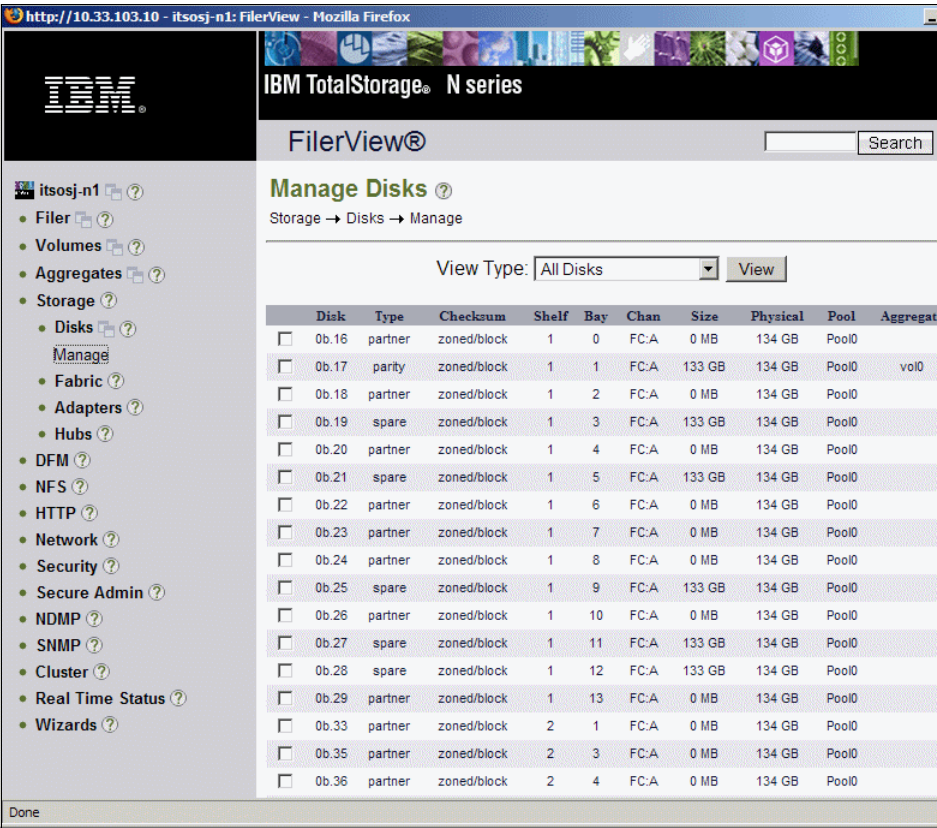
http://10.33.103.10 - itsosj-n1: FilerView - Mozilla Firefox

IBM.

IBM TotalStorage® N series

FilerView®

Search

itsosj-n1 ?
• Filer ?
• Volumes ?
• Aggregates ?
• Storage ?
• Disks ?
Manage
• Fabric ?
• Adapters ?
• Hubs ?
• DFM ?
• NFS ?
• HTTP ?
• Network ?
• Security ?
• Secure Admin ?
• NDMP ?
• SNMP ?
• Cluster ?
• Real Time Status ?
• Wizards ?

Manage Disks ?
Storage → Disks → Manage

View Type: All Disks View

| | Disk | Type | Checksum | Shelf | Bay | Chan | Size | Physical | Pool | Aggregat |
|---|---|---|---|---|---|---|---|---|---|---|
| ☐ | 0b.16 | partner | zoned/block | 1 | 0 | FC:A | 0 MB | 134 GB | Pool0 | |
| ☐ | 0b.17 | parity | zoned/block | 1 | 1 | FC:A | 133 GB | 134 GB | Pool0 | vol0 |
| ☐ | 0b.18 | partner | zoned/block | 1 | 2 | FC:A | 0 MB | 134 GB | Pool0 | |
| ☐ | 0b.19 | spare | zoned/block | 1 | 3 | FC:A | 133 GB | 134 GB | Pool0 | |
| ☐ | 0b.20 | partner | zoned/block | 1 | 4 | FC:A | 0 MB | 134 GB | Pool0 | |
| ☐ | 0b.21 | spare | zoned/block | 1 | 5 | FC:A | 133 GB | 134 GB | Pool0 | |
| ☐ | 0b.22 | partner | zoned/block | 1 | 6 | FC:A | 0 MB | 134 GB | Pool0 | |
| ☐ | 0b.23 | partner | zoned/block | 1 | 7 | FC:A | 0 MB | 134 GB | Pool0 | |
| ☐ | 0b.24 | partner | zoned/block | 1 | 8 | FC:A | 0 MB | 134 GB | Pool0 | |
| ☐ | 0b.25 | spare | zoned/block | 1 | 9 | FC:A | 133 GB | 134 GB | Pool0 | |
| ☐ | 0b.26 | partner | zoned/block | 1 | 10 | FC:A | 0 MB | 134 GB | Pool0 | |
| ☐ | 0b.27 | spare | zoned/block | 1 | 11 | FC:A | 133 GB | 134 GB | Pool0 | |
| ☐ | 0b.28 | spare | zoned/block | 1 | 12 | FC:A | 133 GB | 134 GB | Pool0 | |
| ☐ | 0b.29 | partner | zoned/block | 1 | 13 | FC:A | 0 MB | 134 GB | Pool0 | |
| ☐ | 0b.33 | partner | zoned/block | 2 | 1 | FC:A | 0 MB | 134 GB | Pool0 | |
| ☐ | 0b.35 | partner | zoned/block | 2 | 3 | FC:A | 0 MB | 134 GB | Pool0 | |
| ☐ | 0b.36 | partner | zoned/block | 2 | 4 | FC:A | 0 MB | 134 GB | Pool0 | |

Done